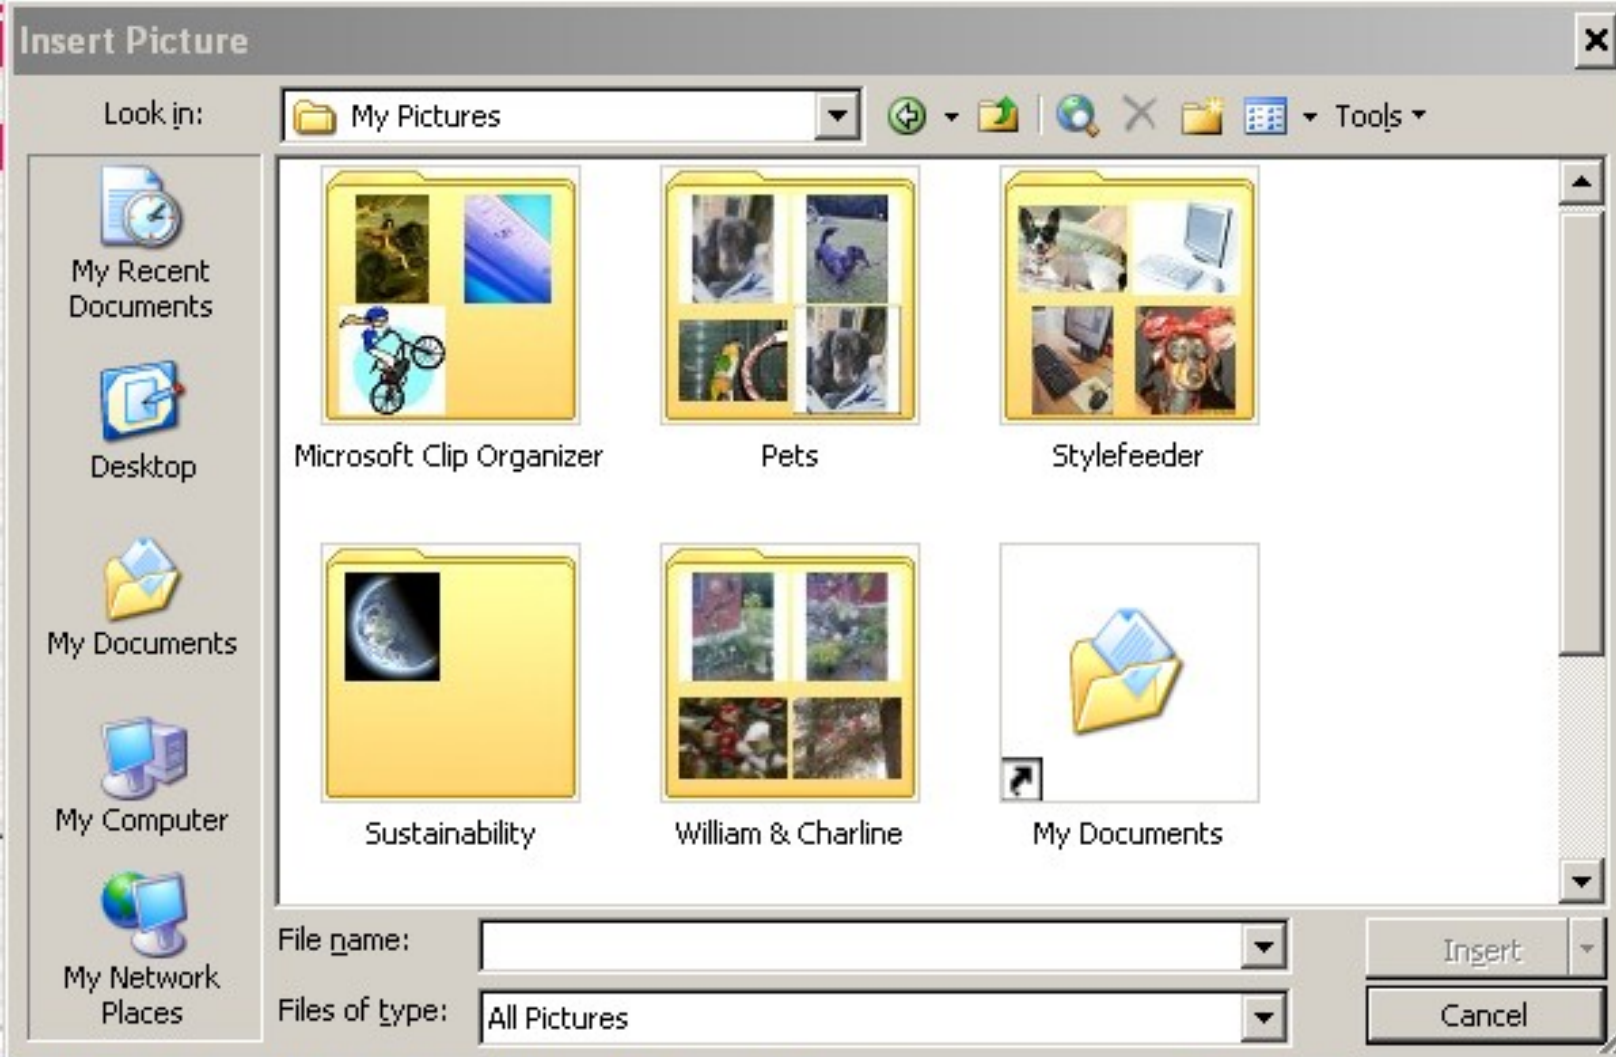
Insert Picture

Look in: My Pictures

Tools

My Recent Documents

Desktop

My Documents

My Computer

My Network Places

Microsoft Clip Organizer

Pets

Stylefeeder

Sustainability

William & Charline

My Documents

File name:

Files of type: All Pictures

Insert

Cancel